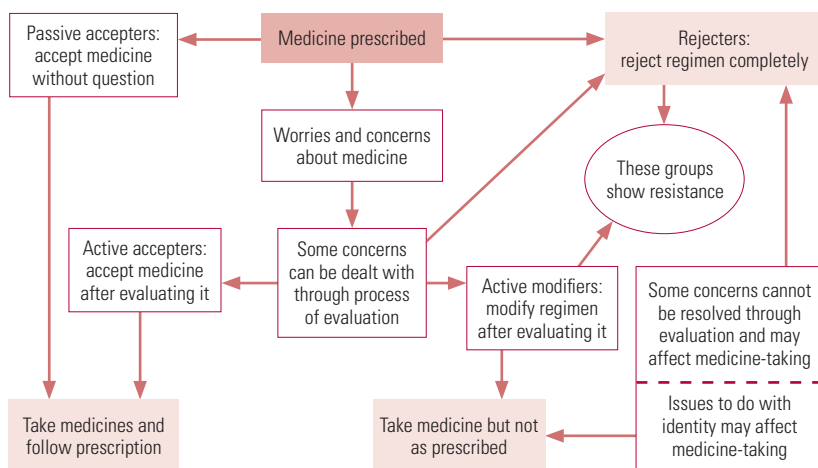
Passive accepters: accept medicine without question

Medicine prescribed

Rejecters: reject regimen completely

Worries and concerns about medicine

These groups show resistance

Active accepters: accept medicine after evaluating it

Some concerns can be dealt with through process of evaluation

Active modifiers: modify regimen after evaluating it

Some concerns cannot be resolved through evaluation and may affect medicine-taking

Issues to do with identity may affect medicine-taking

Take medicines and follow prescription

Take medicine but not as prescribed